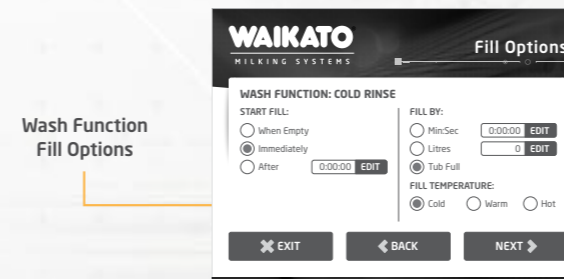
Wash Function Fill Options

WAIKATO
MILKING SYSTEMS

Fill Options

WASH FUNCTION: COLD RINSE

START FILL:
When Empty
Immediately
After 0:00:00 EDIT

FILL BY:
Min:Sec 0:00:00 EDIT
Litres 0 EDIT
Tub Full

FILL TEMPERATURE:
Cold
Warm
Hot

EXIT
BACK
NEXT